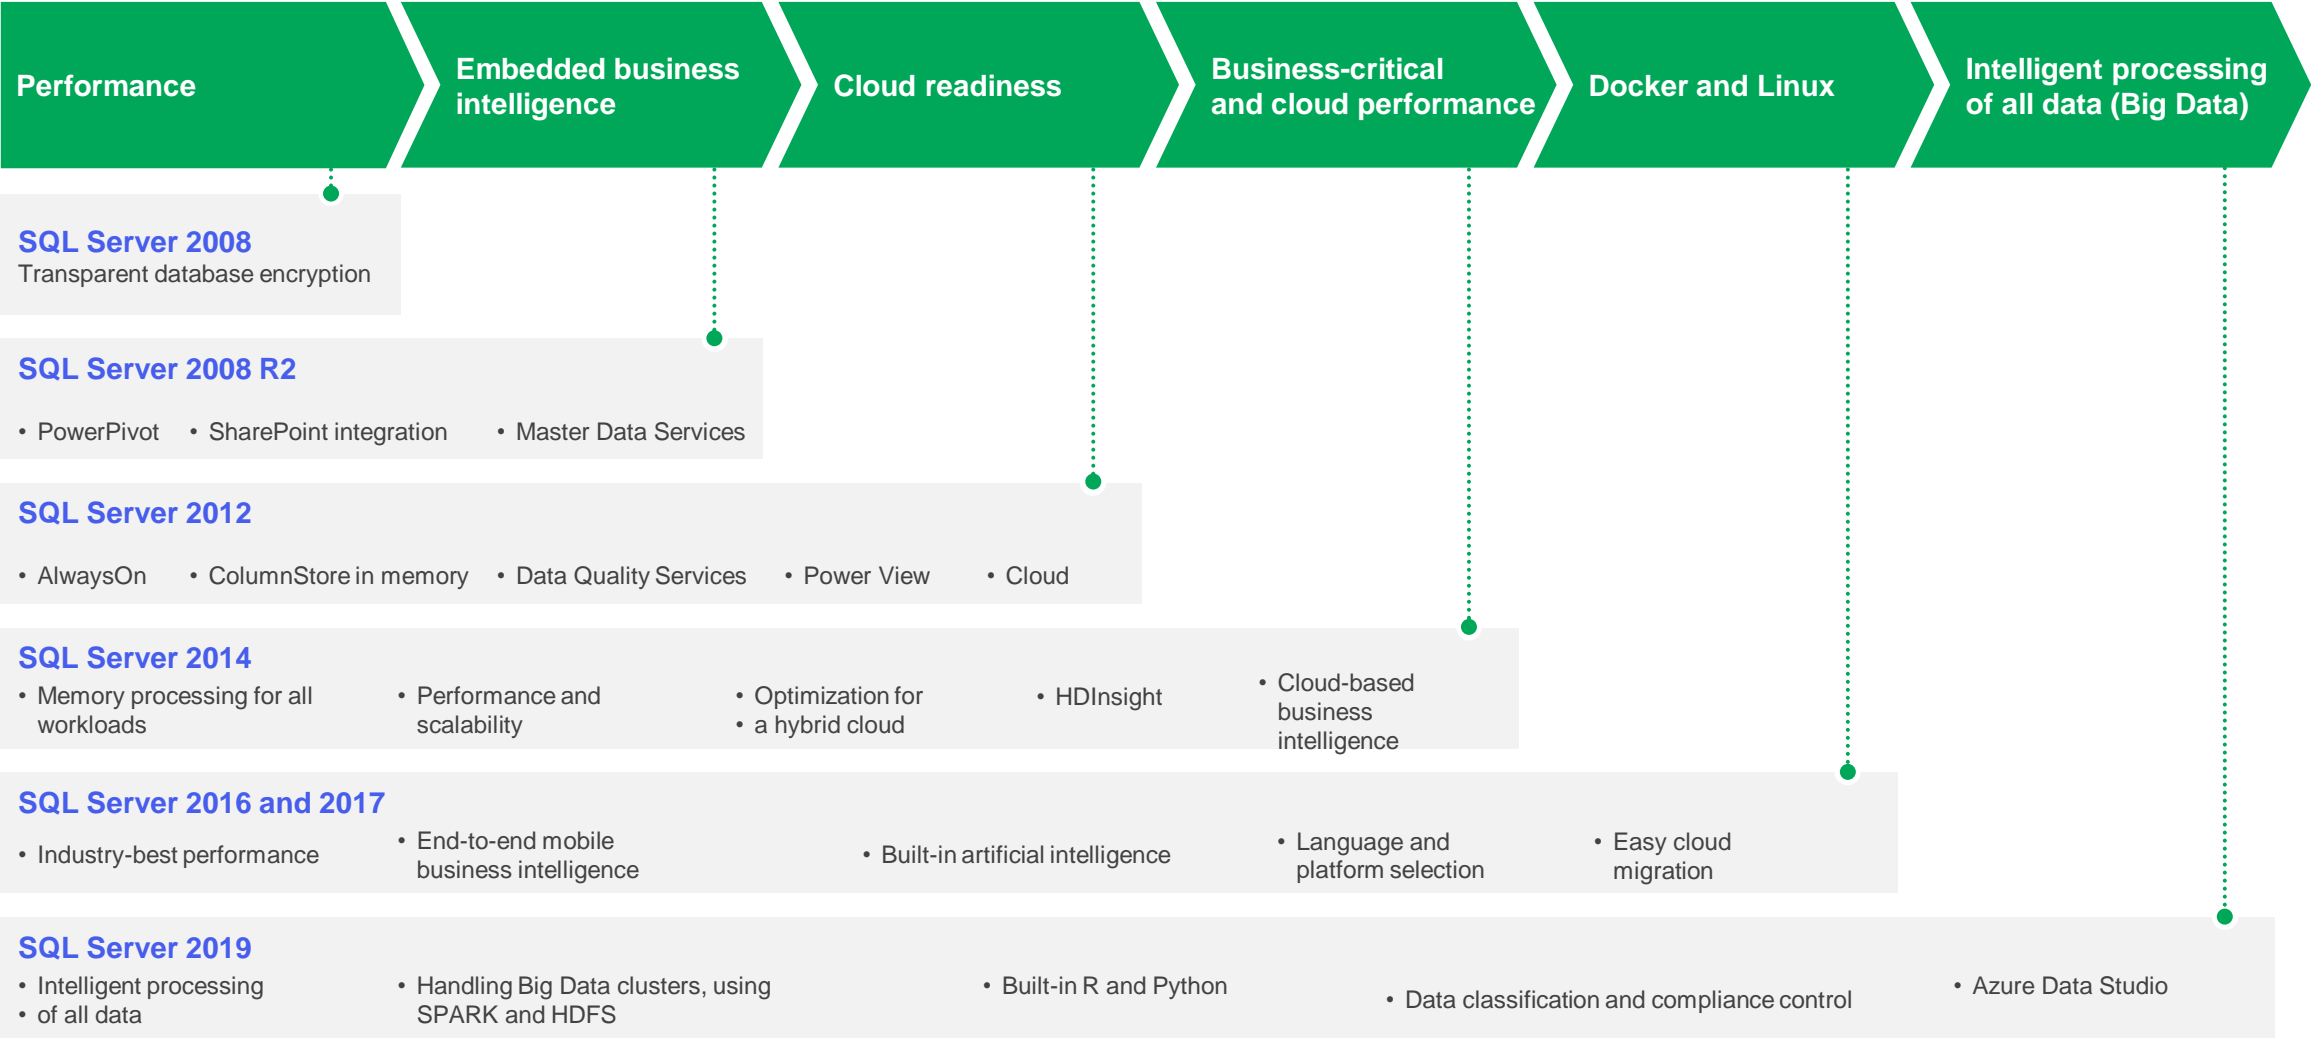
Performance

Embedded business intelligence

Cloud readiness

Business-critical and cloud performance

Docker and Linux

Intelligent processing of all data (Big Data)

SQL Server 2008
Transparent database encryption

SQL Server 2008 R2
• PowerPivot • SharePoint integration • Master Data Services

SQL Server 2012
• AlwaysOn • ColumnStore in memory • Data Quality Services • Power View • Cloud

SQL Server 2014
• Memory processing for all workloads
• Performance and scalability
• Optimization for
• a hybrid cloud
• HDInsight
• Cloud-based business intelligence

SQL Server 2016 and 2017
• Industry-best performance
• End-to-end mobile business intelligence
• Built-in artificial intelligence
• Language and platform selection
• Easy cloud migration

SQL Server 2019
• Intelligent processing
• of all data
• Handling Big Data clusters, using SPARK and HDFS
• Built-in R and Python
• Data classification and compliance control
• Azure Data Studio